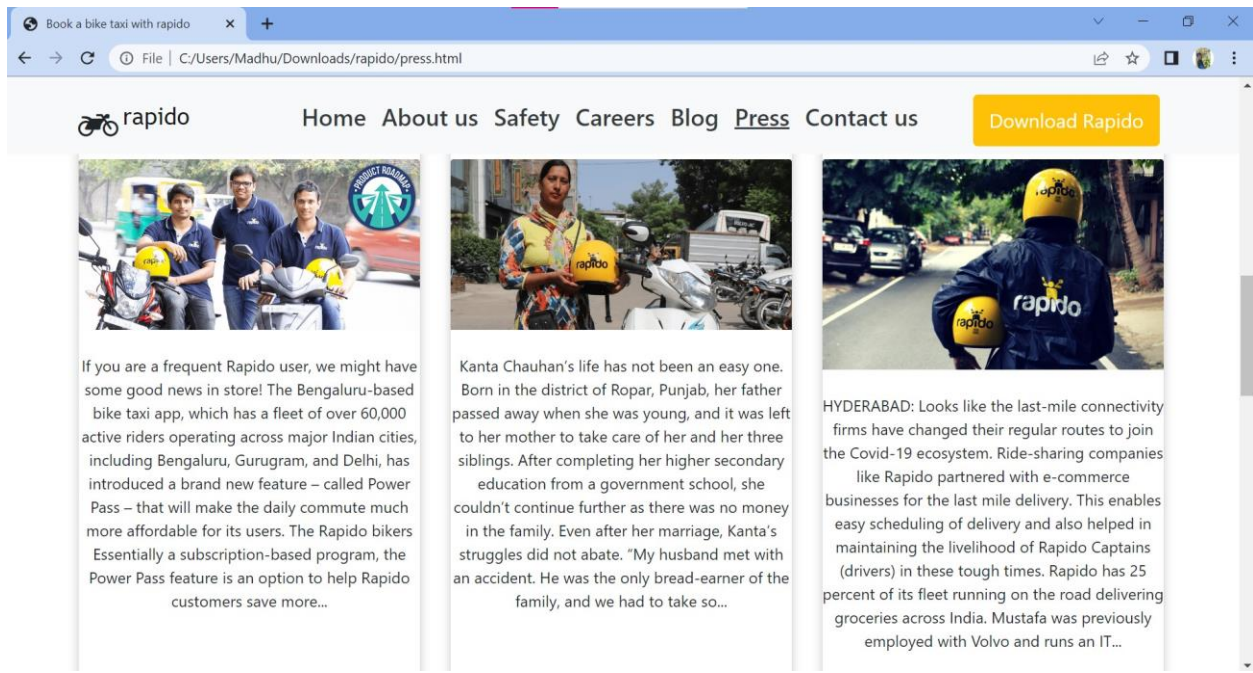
Book a bike taxi with rapido

File | C:/Users/Madhu/Downloads/rapido/press.html

rapido

Home About us Safety Careers Blog Press Contact us

Download Rapido

PRODUCT ROADMAP

rapido

rapido

rapido

rapido

rapido

If you are a frequent Rapido user, we might have some good news in store! The Bengaluru-based bike taxi app, which has a fleet of over 60,000 active riders operating across major Indian cities, including Bengaluru, Gurugram, and Delhi, has introduced a brand new feature – called Power Pass – that will make the daily commute much more affordable for its users. The Rapido bikers Essentially a subscription-based program, the Power Pass feature is an option to help Rapido customers save more...

Kanta Chauhan's life has not been an easy one. Born in the district of Ropar, Punjab, her father passed away when she was young, and it was left to her mother to take care of her and her three siblings. After completing her higher secondary education from a government school, she couldn't continue further as there was no money in the family. Even after her marriage, Kanta's struggles did not abate. "My husband met with an accident. He was the only bread-earner of the family, and we had to take so...

HYDERABAD: Looks like the last-mile connectivity firms have changed their regular routes to join the Covid-19 ecosystem. Ride-sharing companies like Rapido partnered with e-commerce businesses for the last mile delivery. This enables easy scheduling of delivery and also helped in maintaining the livelihood of Rapido Captains (drivers) in these tough times. Rapido has 25 percent of its fleet running on the road delivering groceries across India. Mustafa was previously employed with Volvo and runs an IT...